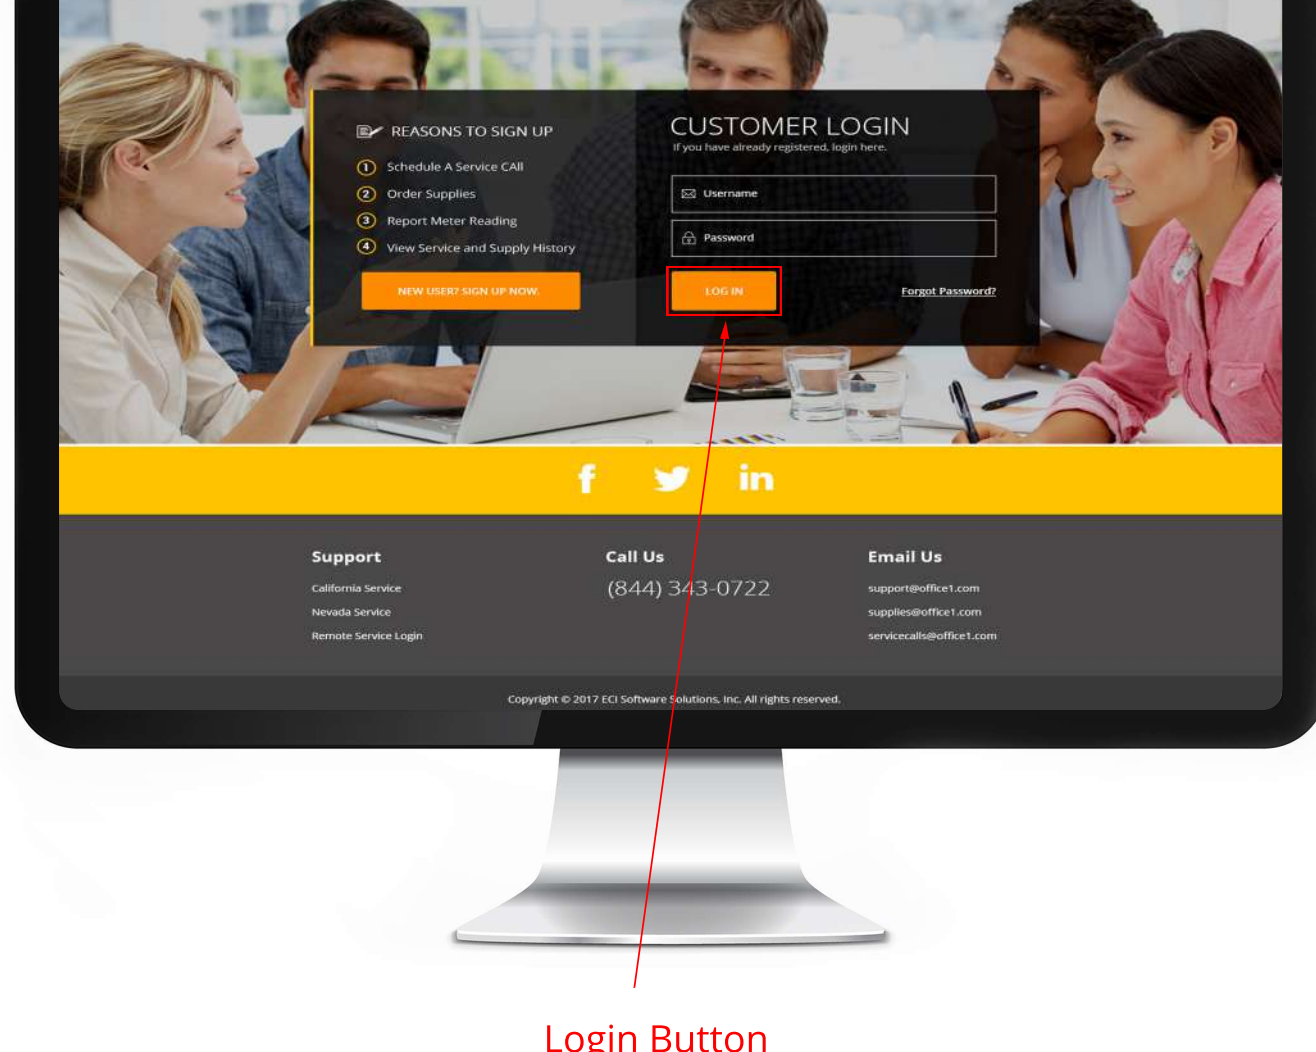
REASONS TO SIGN UP

1 Schedule A Service CAll
2 Order Supplies
3 Report Meter Reading
4 View Service and Supply History

NEW USER? SIGN UP NOW.

CUSTOMER LOGIN
If you have already registered, login here.

Username

Password

LOG IN

Forgot Password?

f in

Support
California Service
Nevada Service
Remote Service Login

Call Us
(844) 343-0722

Email Us
support@office1.com
supplies@office1.com
servicecalls@office1.com

Copyright © 2017 ECI Software Solutions, Inc. All rights reserved.

Login Button